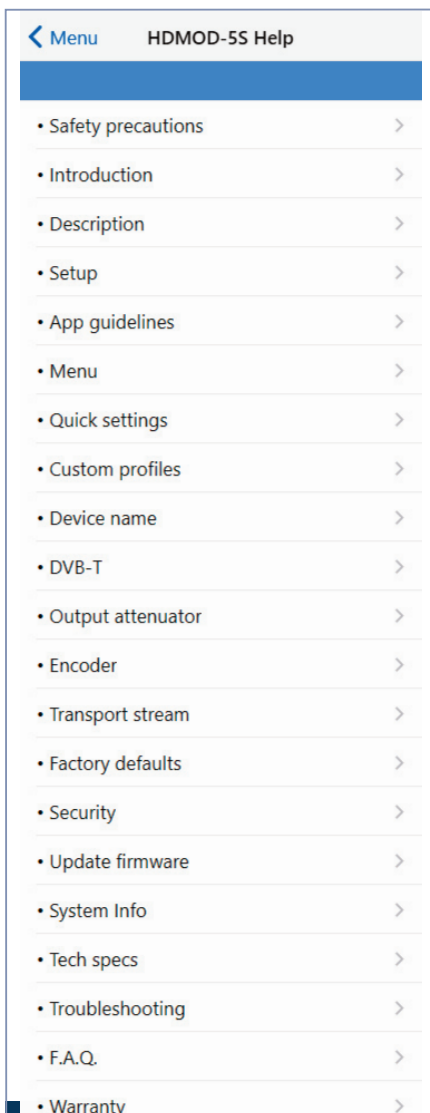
< Menu HDMOD-5S Help

• Safety precautions >
• Introduction >
• Description >
• Setup >
• App guidelines >
• Menu >
• Quick settings >
• Custom profiles >
• Device name >
• DVB-T >
• Output attenuator >
• Encoder >
• Transport stream >
• Factory defaults >
• Security >
• Update firmware >
• System Info >
• Tech specs >
• Troubleshooting >
• F.A.Q. >
• Warranty >